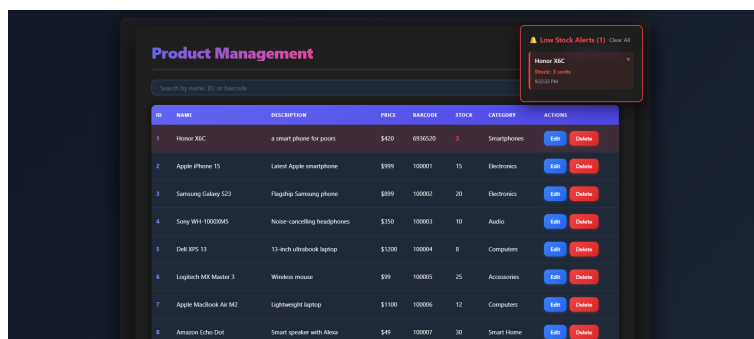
Product Management

Search by name, ID, or barcode

🔔 Low Stock Alerts (1) Clear All

Honor X6C ×
Stock: 3 units
9:32:32 PM

| ID | NAME | DESCRIPTION | PRICE | BARCODE | STOCK | CATEGORY | ACTIONS |
|---|---|---|---|---|---|---|---|
| 1 | Honor X6C | a smart phone for poors | $420 | 6936520 | 3 | Smartphones | Edit Delete |
| 2 | Apple iPhone 15 | Latest Apple smartphone | $999 | 100001 | 15 | Electronics | Edit Delete |
| 3 | Samsung Galaxy S23 | Flagship Samsung phone | $899 | 100002 | 20 | Electronics | Edit Delete |
| 4 | Sony WH-1000XM5 | Noise-cancelling headphones | $350 | 100003 | 10 | Audio | Edit Delete |
| 5 | Dell XPS 13 | 13-inch ultrabook laptop | $1200 | 100004 | 8 | Computers | Edit Delete |
| 6 | Logitech MX Master 3 | Wireless mouse | $99 | 100005 | 25 | Accessories | Edit Delete |
| 7 | Apple MacBook Air M2 | Lightweight laptop | $1100 | 100006 | 12 | Computers | Edit Delete |
| 8 | Amazon Echo Dot | Smart speaker with Alexa | $49 | 100007 | 30 | Smart Home | Edit Delete |